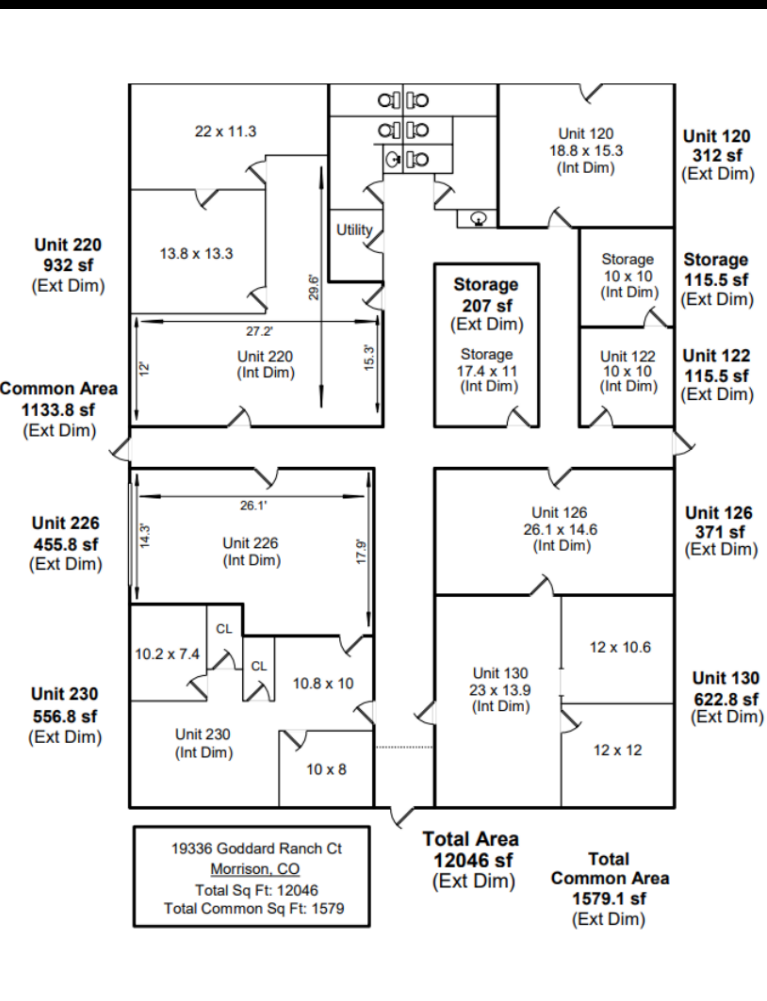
22 x 11.3

Unit 120
18.8 x 15.3
(Int Dim)

Unit 120
312 sf
(Ext Dim)

Unit 220
932 sf
(Ext Dim)

13.8 x 13.3

Utility

29.6'

Storage
10 x 10
(Int Dim)

Storage
115.5 sf
(Ext Dim)

Storage
207 sf
(Ext Dim)

27.2'

Unit 220
(Int Dim)

12'

15.3'

Storage
17.4 x 11
(Int Dim)

Unit 122
10 x 10
(Int Dim)

Unit 122
115.5 sf
(Ext Dim)

Common Area
1133.8 sf
(Ext Dim)

26.1'

Unit 226
455.8 sf
(Ext Dim)

14.3'

Unit 226
(Int Dim)

17.9'

Unit 126
26.1 x 14.6
(Int Dim)

Unit 126
371 sf
(Ext Dim)

CL

10.2 x 7.4

CL

10.8 x 10

12 x 10.6

Unit 130
23 x 13.9
(Int Dim)

Unit 130
622.8 sf
(Ext Dim)

Unit 230
556.8 sf
(Ext Dim)

Unit 230
(Int Dim)

10 x 8

12 x 12

19336 Goddard Ranch Ct
Morrison, CO
Total Sq Ft: 12046
Total Common Sq Ft: 1579

Total Area
12046 sf
(Ext Dim)

Total
Common Area
1579.1 sf
(Ext Dim)